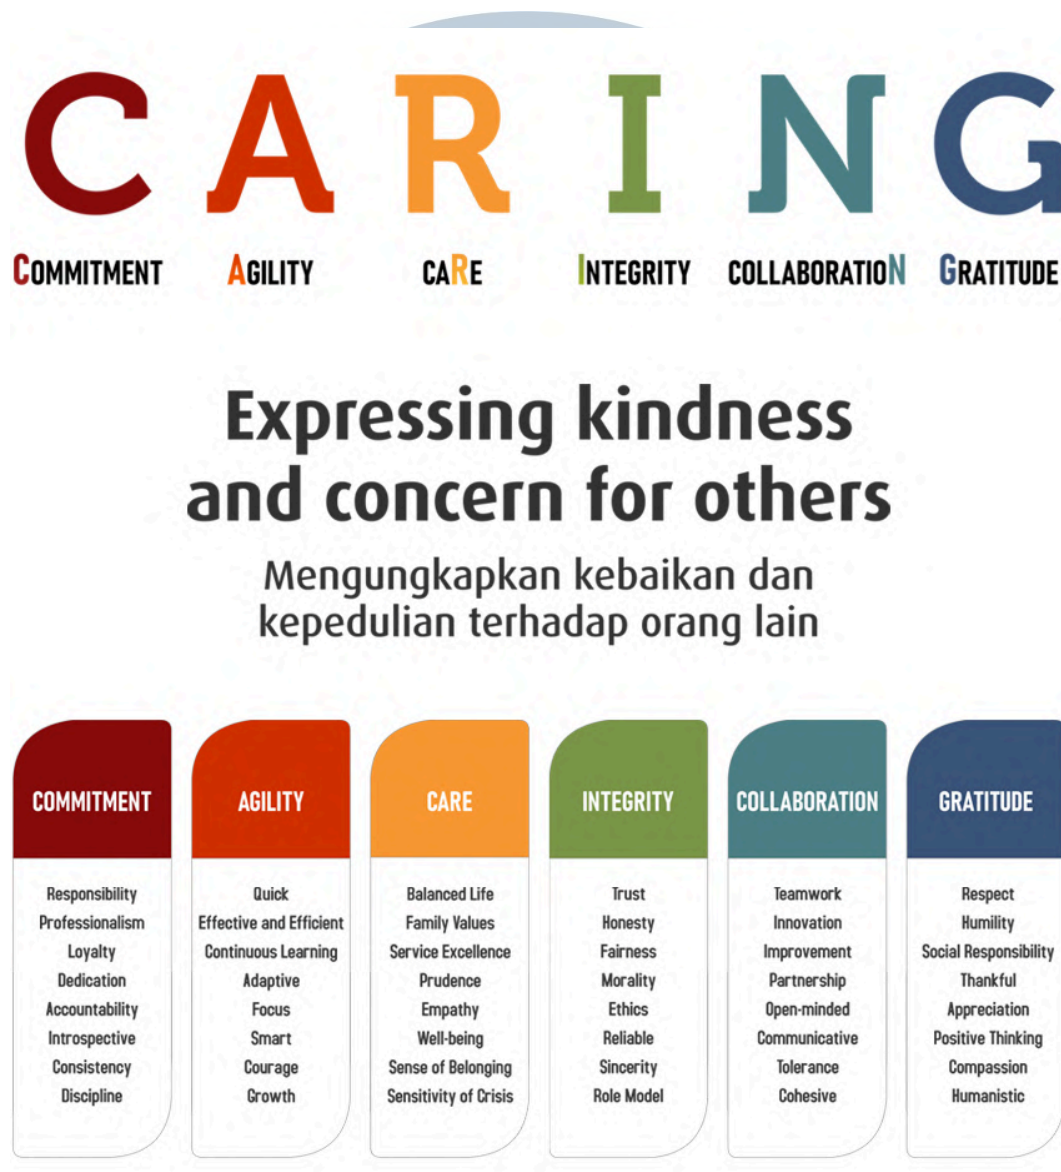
C A R I N G

COMMITMENT AGILITY CARE INTEGRITY COLLABORATION GRATITUDE

Expressing kindness and concern for others

Mengungkapkan kebaikan dan kepedulian terhadap orang lain

COMMITMENT
Responsibility
Professionalism
Loyalty
Dedication
Accountability
Introspective
Consistency
Discipline

AGILITY
Quick
Effective and Efficient
Continuous Learning
Adaptive
Focus
Smart
Courage
Growth

CARE
Balanced Life
Family Values
Service Excellence
Prudence
Empathy
Well-being
Sense of Belonging
Sensitivity of Crisis

INTEGRITY
Trust
Honesty
Fairness
Morality
Ethics
Reliable
Sincerity
Role Model

COLLABORATION
Teamwork
Innovation
Improvement
Partnership
Open-minded
Communicative
Tolerance
Cohesive

GRATITUDE
Respect
Humility
Social Responsibility
Thankful
Appreciation
Positive Thinking
Compassion
Humanistic